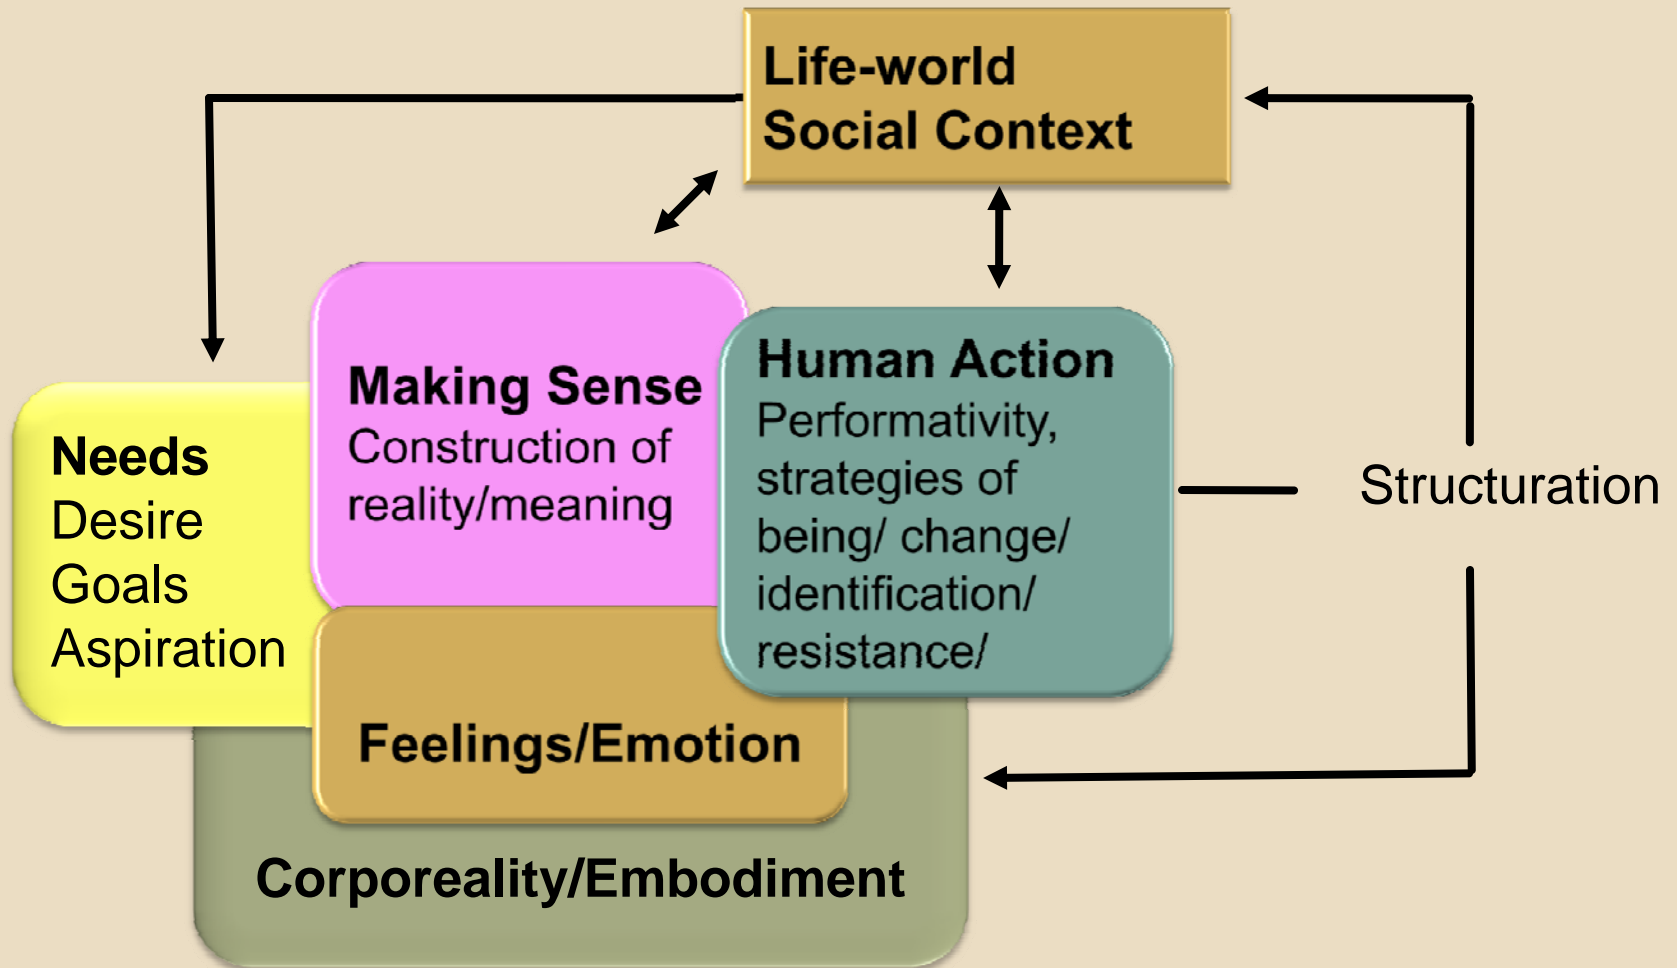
Life-world
Social Context

Making Sense
Construction of reality/meaning

Human Action
Performativity, strategies of being/ change/ identification/ resistance/

Structuration

Needs
Desire
Goals
Aspiration

Feelings/Emotion

Corporeality/Embodiment